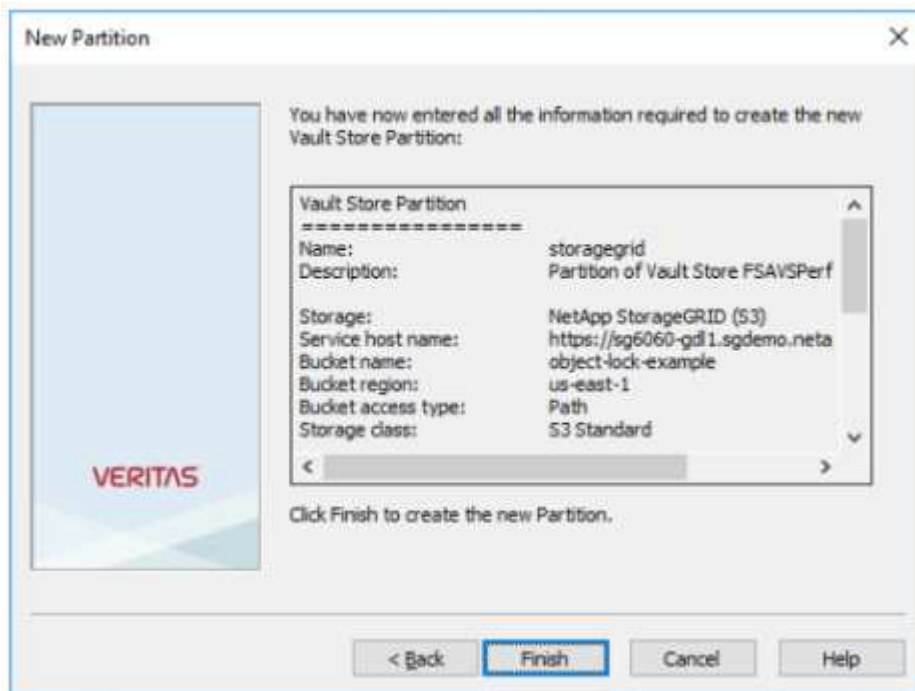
New Partition

×

You have now entered all the information required to create the new Vault Store Partition:

Vault Store Partition
================

| | |
|---|---|
| Name: | storagegrid |
| Description: | Partition of Vault Store FSAVSPerf |
| Storage: | NetApp StorageGRID (S3) |
| Service host name: | https://sg6060-gdl1.sgdemo.neta |
| Bucket name: | object-lock-example |
| Bucket region: | us-east-1 |
| Bucket access type: | Path |
| Storage class: | S3 Standard |

VERITAS

Click Finish to create the new Partition.

< Back

Finish

Cancel

Help